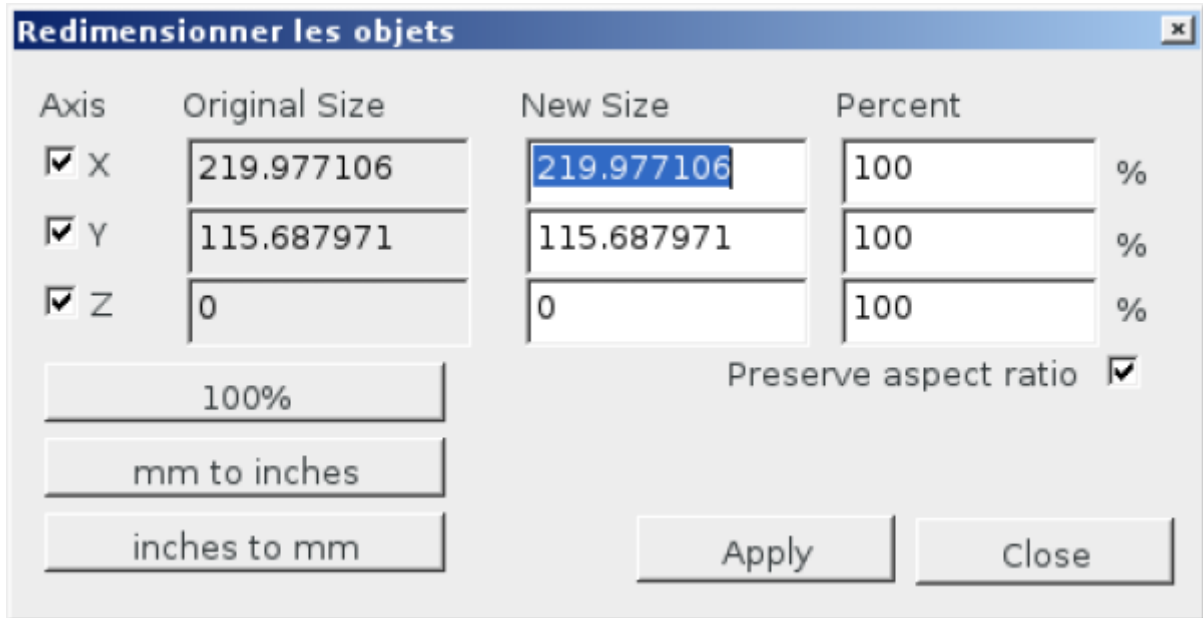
Redimensionner les objets

| Axis | Original Size | New Size | Percent | |
|---|---|---|---|---|
| X | 219.977106 | 219.977106 | 100 | % |
| Y | 115.687971 | 115.687971 | 100 | % |
| Z | 0 | 0 | 100 | % |

Preserve aspect ratio

100%

mm to inches

inches to mm

Apply

Close